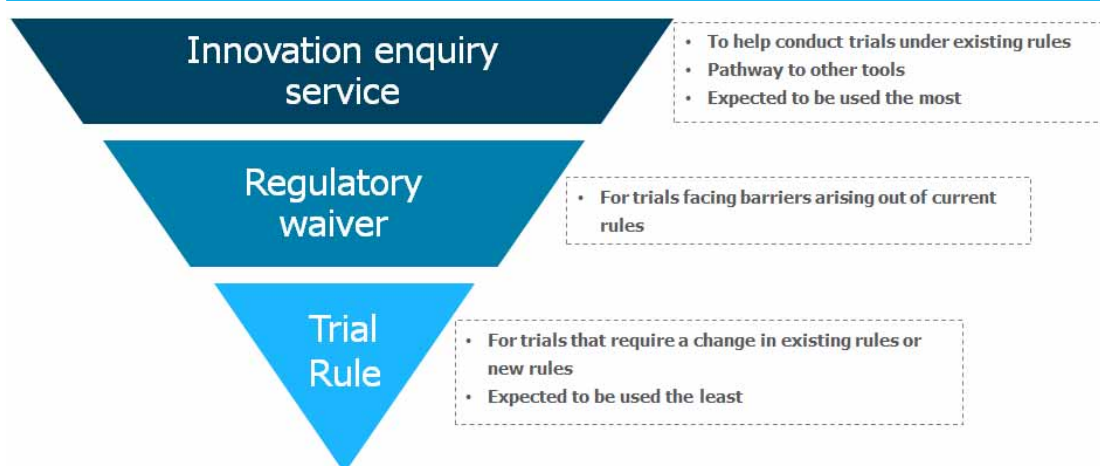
Innovation enquiry service

- To help conduct trials under existing rules
- Pathway to other tools
- Expected to be used the most

Regulatory waiver

- For trials facing barriers arising out of current rules

Trial Rule

- For trials that require a change in existing rules or new rules
- Expected to be used the least